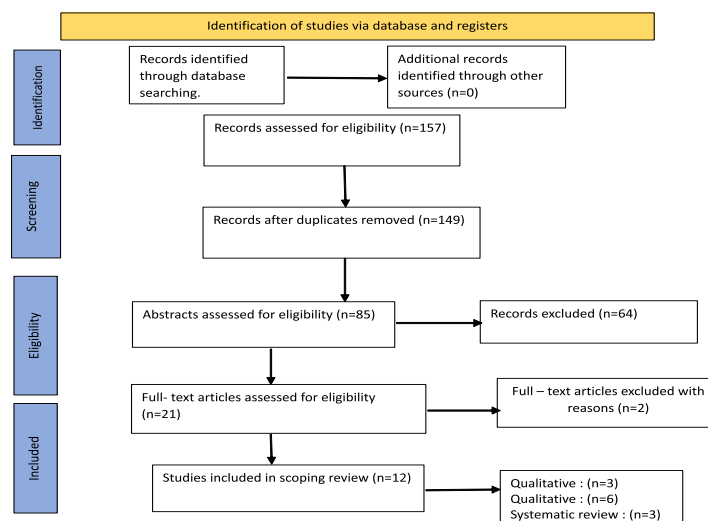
Identification of studies via database and registers

Identification

Records identified through database searching.

Additional records identified through other sources (n=0)

Records assessed for eligibility (n=157)

Screening

Records after duplicates removed (n=149)

Eligibility

Abstracts assessed for eligibility (n=85)

Records excluded (n=64)

Full- text articles assessed for eligibility (n=21)

Full – text articles excluded with reasons (n=2)

Included

Studies included in scoping review (n=12)

Qualitative : (n=3)
Qualitative : (n=6)
Systematic review : (n=3)